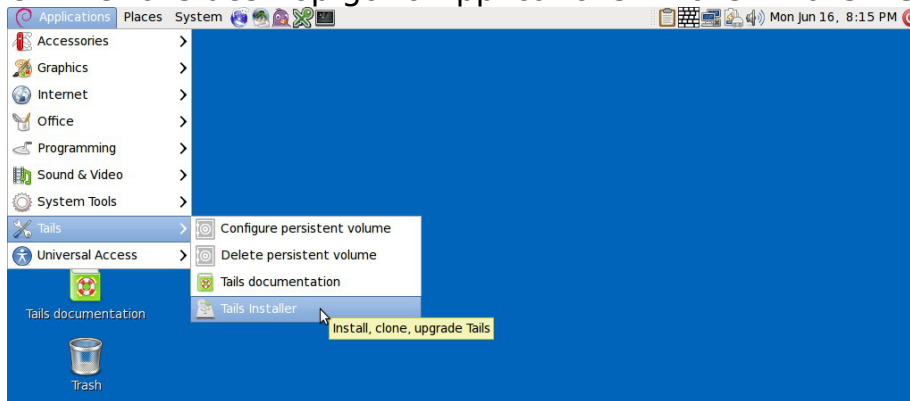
Applications Places System

Mon Jun 16, 8:15 PM

Accessories
Graphics
Internet
Office
Programming
Sound & Video
System Tools
Tails
Universal Access

Configure persistent volume
Delete persistent volume
Tails documentation
Tails Installer

Install, clone, upgrade Tails

Tails documentation

Trash